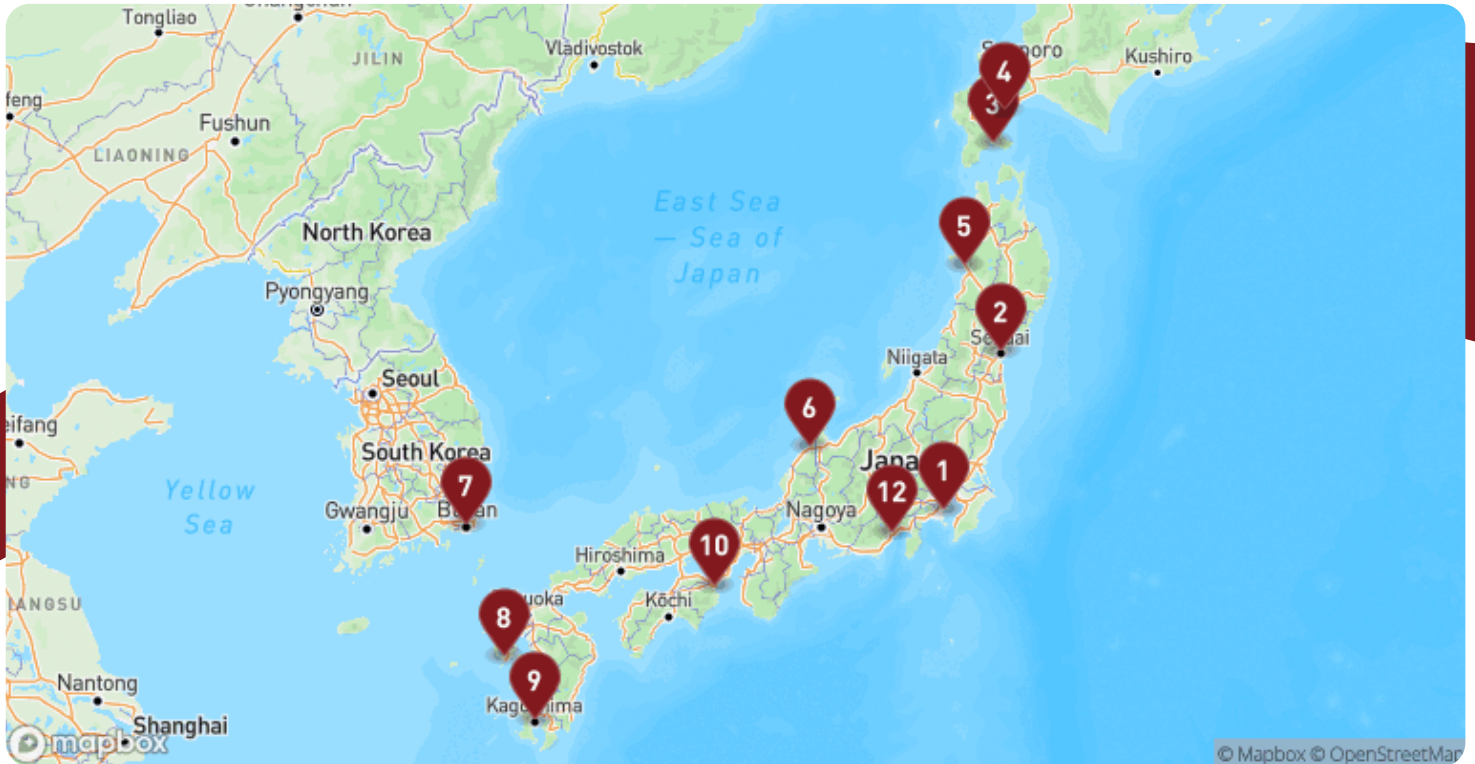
Tongliao
JILIN
Vladivostok
Sapporo
Kushiro
feng
Fushun
LIAONING
East Sea — Sea of Japan
North Korea
Pyongyang
Niigata
Sendai
Seoul
eifang
South Korea
Japan
Yellow Sea
Gwangju
Busan
Nagoya
Hiroshima
Fukuoka
Kōchi
IANGSU
Nantong
Shanghai
Kagoshima
mapbox
© Mapbox © OpenStreetMap
4
3
5
2
6
1
12
7
10
8
9